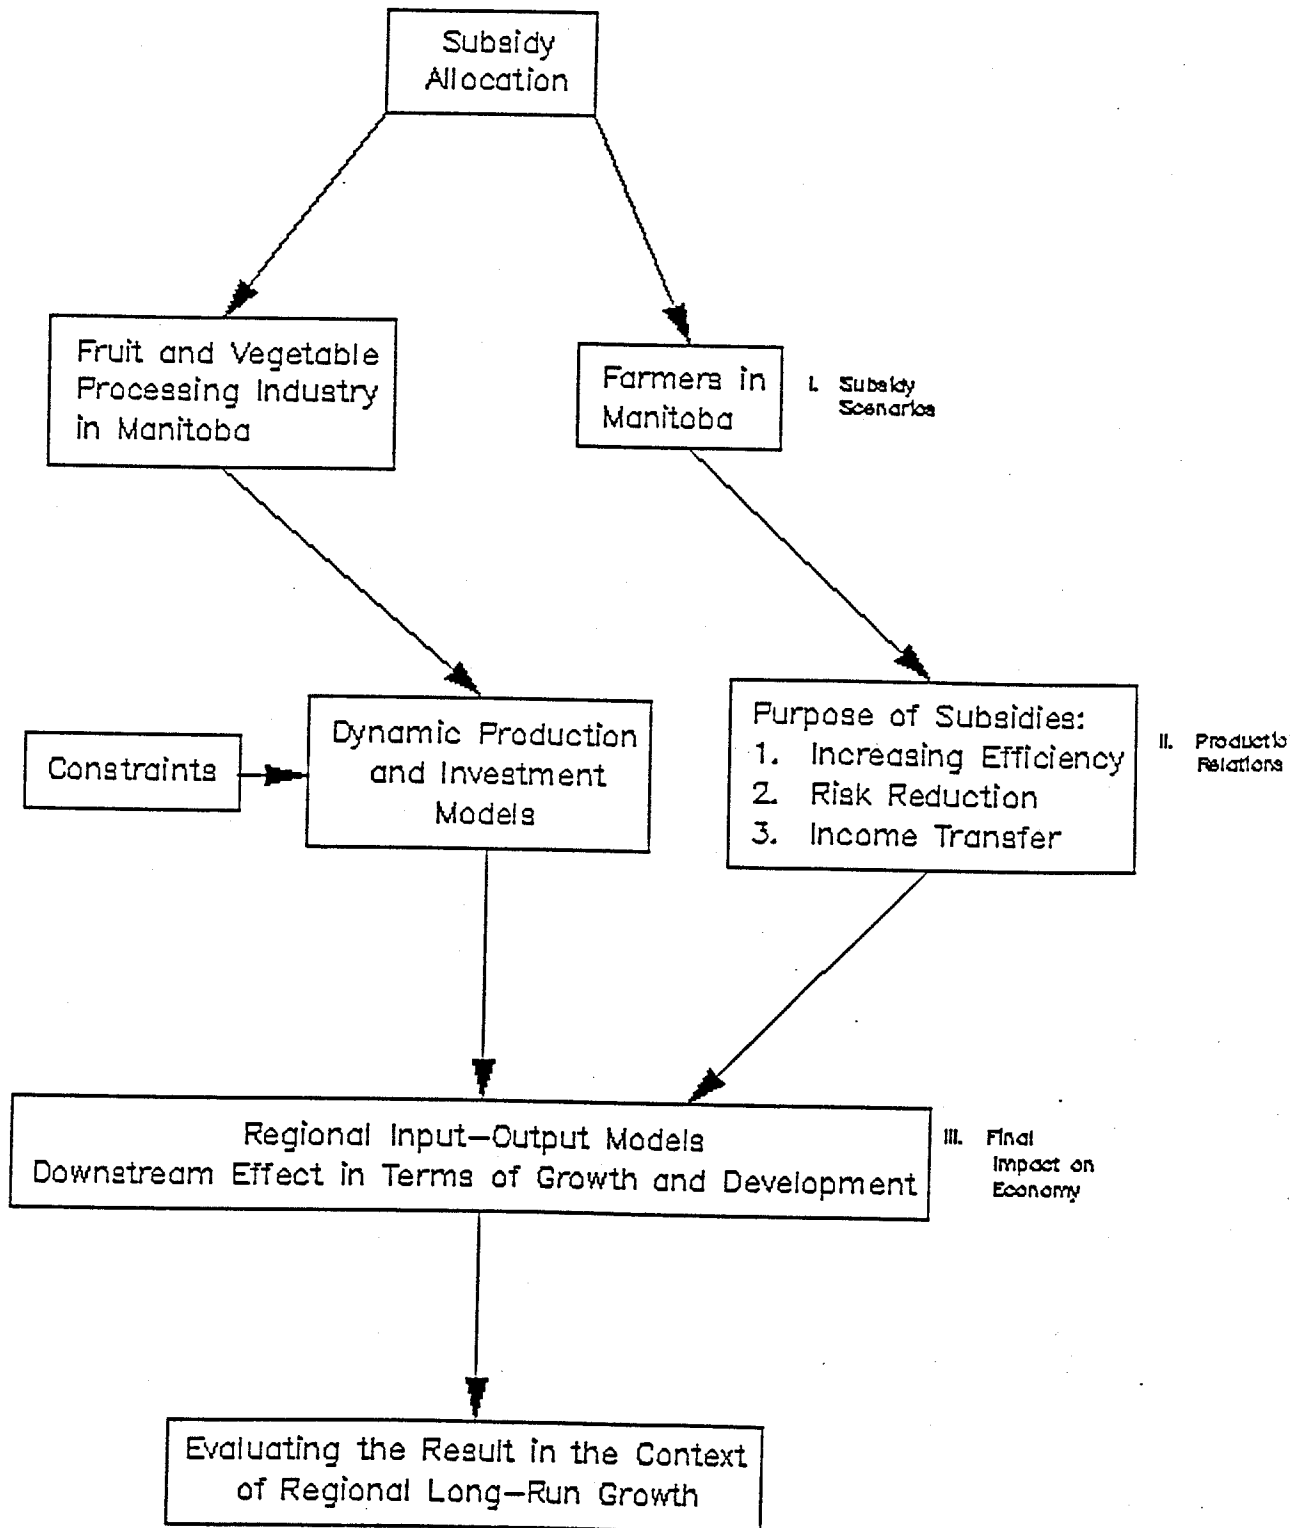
Subsidy Allocation

Fruit and Vegetable Processing Industry in Manitoba

Farmers in Manitoba

I. Subsidy Scenarios

Constraints

Dynamic Production and Investment Models

Purpose of Subsidies:
1. Increasing Efficiency
2. Risk Reduction
3. Income Transfer

II. Productio Relations

Regional Input–Output Models
Downstream Effect in Terms of Growth and Development

III. Final Impact on Economy

Evaluating the Result in the Context of Regional Long–Run Growth